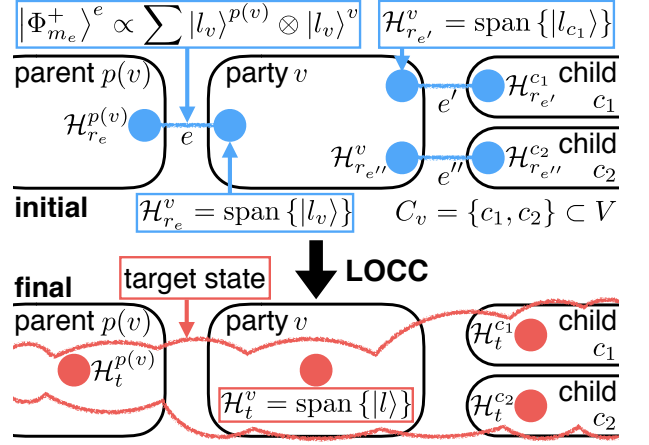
$\left|\Phi_{m_e}^{+}\right\rangle^{e} \propto \sum |l_v\rangle^{p(v)} \otimes |l_v\rangle^{v}$

$\mathcal{H}_{r_{e'}}^{v} = \mathrm{span}\left\{|l_{c_1}\rangle\right\}$

parent $p(v)$

party $v$

child $c_1$

$\mathcal{H}_{r_e}^{p(v)}$

$e$

$e'$

$\mathcal{H}_{r_{e'}}^{c_1}$

$\mathcal{H}_{r_{e''}}^{v}$

$e''$

$\mathcal{H}_{r_{e''}}^{c_2}$

child $c_2$

initial

$\mathcal{H}_{r_e}^{v} = \mathrm{span}\left\{|l_v\rangle\right\}$

$C_v = \{c_1, c_2\} \subset V$

LOCC

final

target state

parent $p(v)$

$\mathcal{H}_t^{p(v)}$

party $v$

$\mathcal{H}_t^{v} = \mathrm{span}\left\{|l\rangle\right\}$

$\mathcal{H}_t^{c_1}$

child $c_1$

$\mathcal{H}_t^{c_2}$

child $c_2$